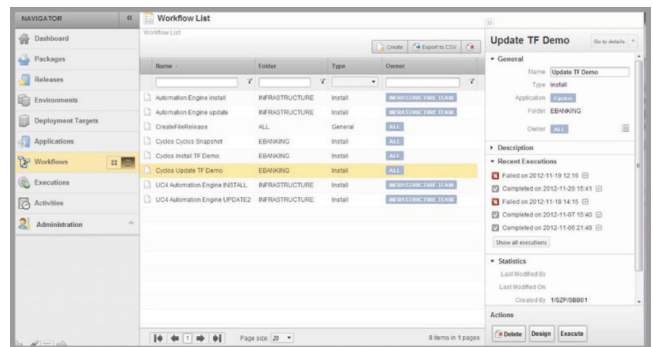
NAVIGATOR

Dashboard

Packages

Releases

Environments

Deployment Targets

Applications

Workflows

Executions

Activities

Administration

Workflow List

Workflow List

Create

Export to CSV

| Name | Folder | Type | Owner |
|---|---|---|---|
| Automation Engine install | INFRASTRUCTURE | Install | INFRASTRUCTURE TEAM |
| Automation Engine update | INFRASTRUCTURE | Install | INFRASTRUCTURE TEAM |
| CreateFileRelease | ALL | General | ALL |
| Cyclos Cyclos Snapshot | EBANKING | Install | ALL |
| Cyclos Install TF Demo | EBANKING | Install | ALL |
| Cyclos Update TF Demo | EBANKING | Install | ALL |
| UC4 Automation Engine INSTALL | INFRASTRUCTURE | Install | INFRASTRUCTURE TEAM |
| UC4 Automation Engine UPDATE2 | INFRASTRUCTURE | Install | INFRASTRUCTURE TEAM |

Page size 20

8 items in 1 pages

Update TF Demo

Go to details

General

Name Update TF Demo

Type Install

Application Cyclos

Folder EBANKING

Owner ALL

Description

Recent Executions

Failed on 2012-11-19 12:16

Completed on 2012-11-20 15:41

Failed on 2012-11-18 14:15

Completed on 2012-11-07 15:40

Completed on 2012-11-05 21:49

Show all executions

Statistics

Last Modified By

Last Modified On

Created By 1/SZP/GBB01

Actions

Delete

Design

Execute